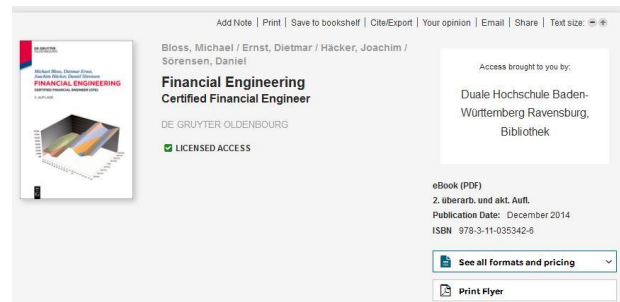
Add Note | Print | Save to bookshelf | Cite/Export | Your opinion | Email | Share | Text size:

DE GRUYTER OLDENBOURG

Michael Bloss, Dietmar Ernst, Joachim Häcker, Daniel Sörensen

FINANCIAL ENGINEERING

CERTIFIED FINANCIAL ENGINEER (CFE)

2. AUFLAGE

Bloss, Michael / Ernst, Dietmar / Häcker, Joachim / Sörensen, Daniel

Financial Engineering

Certified Financial Engineer

DE GRUYTER OLDENBOURG

LICENSED ACCESS

Access brought to you by:

Duale Hochschule Baden-Württemberg Ravensburg, Bibliothek

eBook (PDF)

2. überarb. und akt. Aufl.

Publication Date: December 2014

ISBN 978-3-11-035342-6

See all formats and pricing

Print Flyer